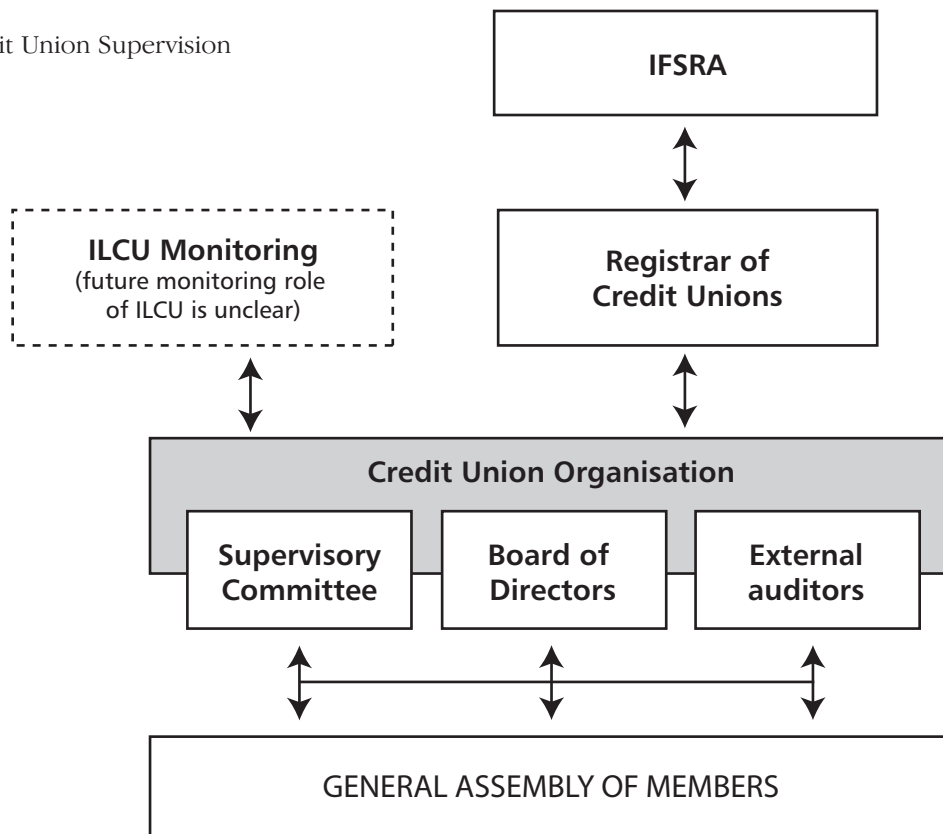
it Union Supervision

IFSRA

ILCU Monitoring
(future monitoring role of ILCU is unclear)

Registrar of Credit Unions

Credit Union Organisation

Supervisory Committee

Board of Directors

External auditors

GENERAL ASSEMBLY OF MEMBERS